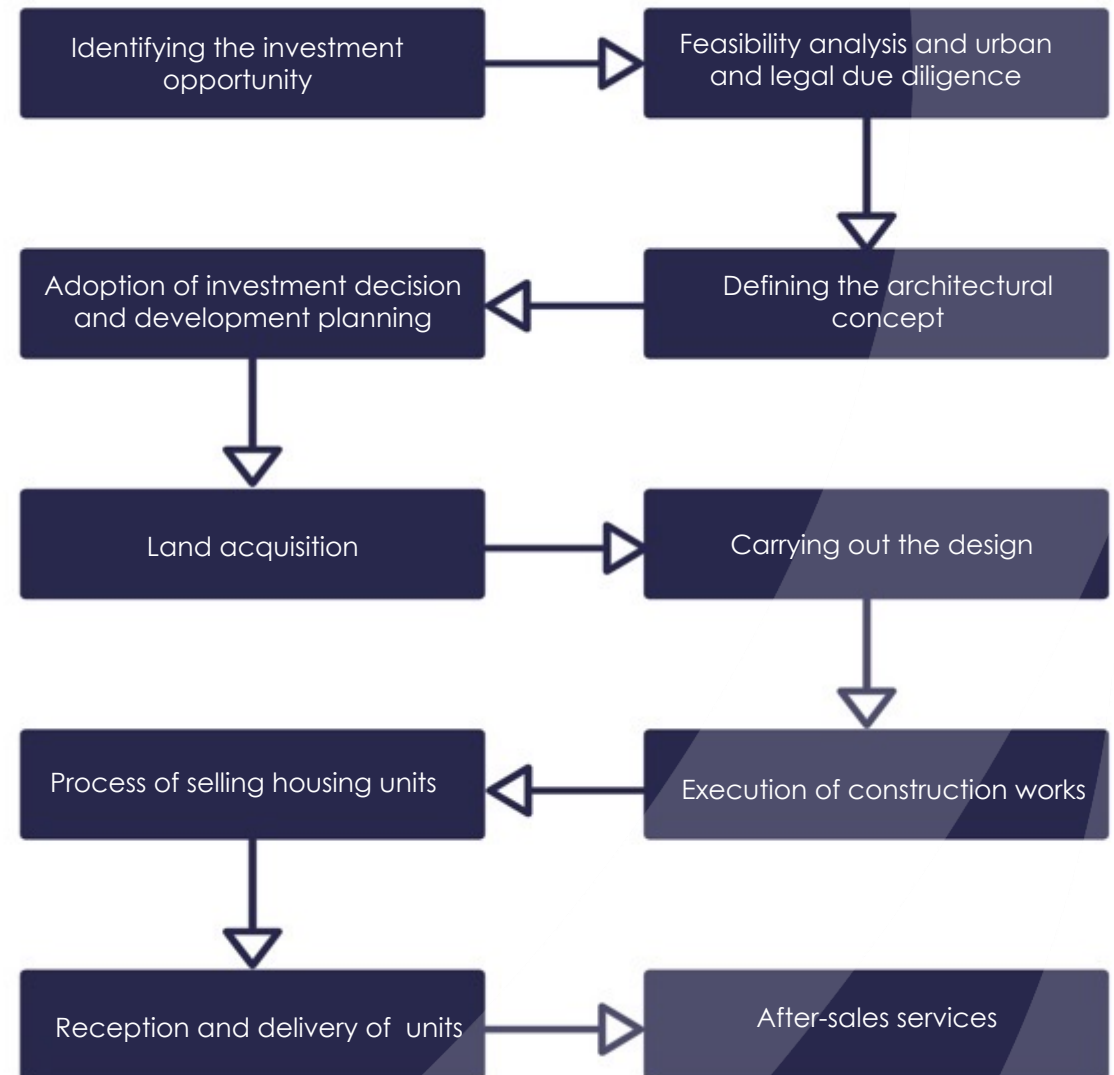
Identifying the investment opportunity

Feasibility analysis and urban and legal due diligence

Defining the architectural concept

Adoption of investment decision and development planning

Land acquisition

Carrying out the design

Execution of construction works

Process of selling housing units

Reception and delivery of units

After-sales services